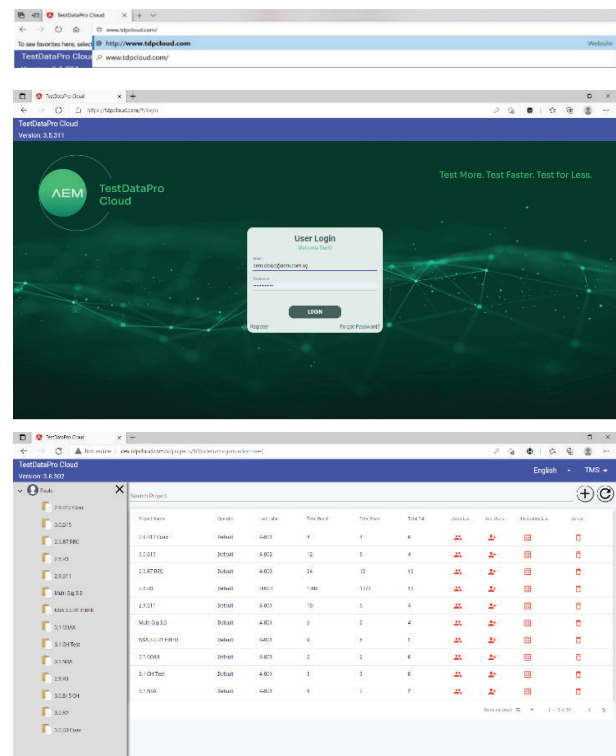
TestDataPro Cloud

www.tdpcloud.com/

To see favorites here, select

http://www.tdpcloud.com

Website

www.tdpcloud.com/

TestDataPro Cloud

TestDataPro Cloud

https://tdpcloud.com/#/login

TestDataPro Cloud
Version: 3.6.311

AEM TestDataPro Cloud

Test More. Test Faster. Test for Less.

User Login
Welcome Back!

Email
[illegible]@aem.com.sg

Password
..........

LOGIN

Register

Forgot Password?

TestDataPro Cloud

Not secure

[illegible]

TestDataPro Cloud
Version: 3.6.302

English

TMS

Pauls

Search Project

| Project Name | Operator | Test Cube | Total Boards | Total Plans | Total Tst | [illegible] | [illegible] | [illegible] | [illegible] |
|---|---|---|---|---|---|---|---|---|---|
| 2.6.0T2 Case | Default | A-603 | 4 | 4 | 6 | | | | |
| 3.5.015 | Default | A-603 | 12 | 8 | 4 | | | | |
| 2.5.97 BRC | Default | A-603 | 24 | 12 | 12 | | | | |
| 2.5.93 | Default | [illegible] | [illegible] | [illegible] | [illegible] | | | | |
| 2.5.011 | Default | A-603 | 10 | 5 | 4 | | | | |
| Multi-Sig 3.0 | Default | A-603 | 6 | 2 | 4 | | | | |
| NSA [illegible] | Default | A-603 | 6 | 5 | 1 | | | | |
| 3.1 0DAX | Default | A-603 | 2 | 2 | 6 | | | | |
| 3.1 CH Test | Default | A-603 | 3 | 3 | 6 | | | | |
| 3.1 NSA | Default | A-603 | 4 | 2 | 2 | | | | |

Items per page: 10

1 – 10 of 31

2.6.0T2 Case
3.5.015
2.5.97 BRC
2.5.93
2.5.011
Multi-Sig 3.0
NSA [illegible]
3.1 0DAX
3.1 CH Test
3.1 NSA
2.5.93
3.5.0.1 CH
3.5.97
3.5.03 Case